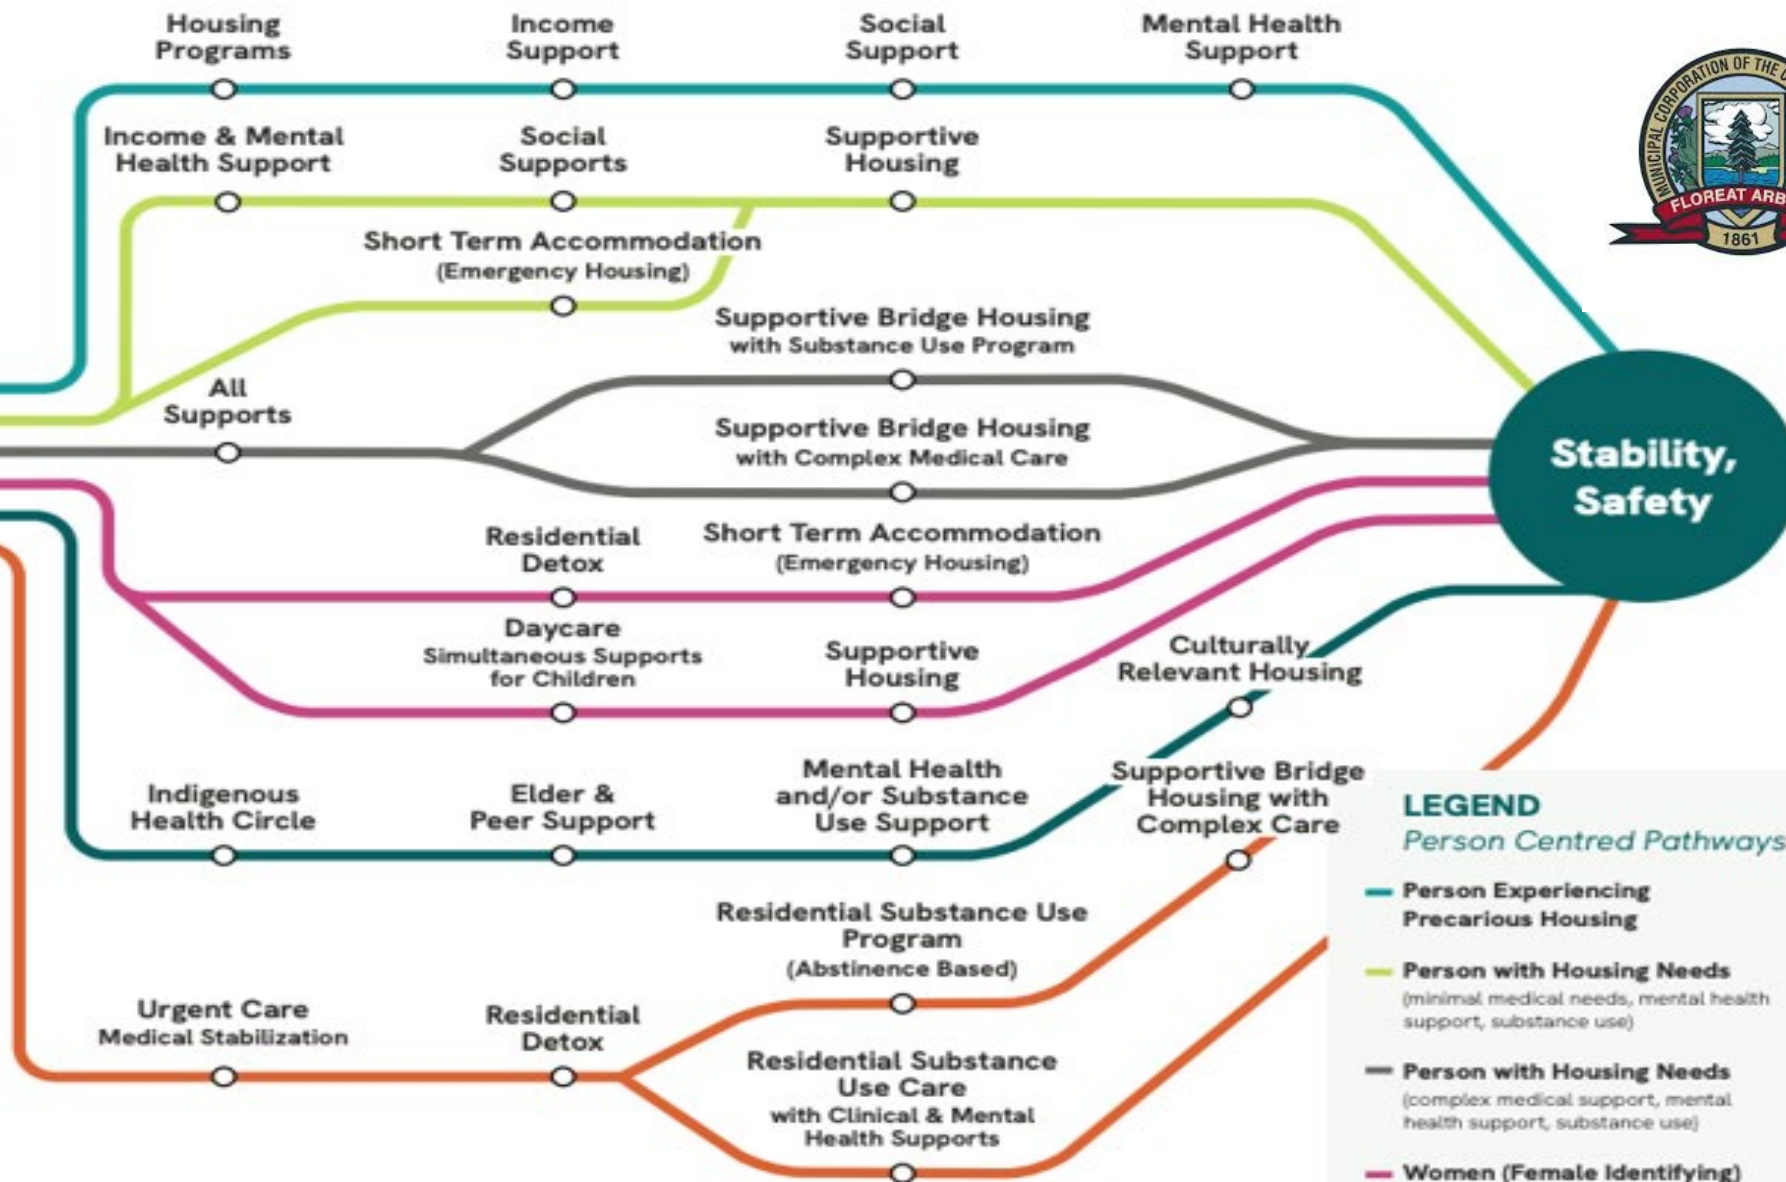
Housing Programs

Income Support

Social Support

Mental Health Support

MUNICIPAL CORPORATION OF THE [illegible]
FLOREAT ARB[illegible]
1861

Income & Mental Health Support

Social Supports

Supportive Housing

Short Term Accommodation
(Emergency Housing)

Supportive Bridge Housing
with Substance Use Program

All Supports

Supportive Bridge Housing
with Complex Medical Care

Stability, Safety

Residential Detox

Short Term Accommodation
(Emergency Housing)

Daycare
Simultaneous Supports for Children

Supportive Housing

Culturally Relevant Housing

Indigenous Health Circle

Elder & Peer Support

Mental Health and/or Substance Use Support

Supportive Bridge Housing with Complex Care

LEGEND
Person Centred Pathways

Person Experiencing Precarious Housing

Person with Housing Needs
(minimal medical needs, mental health support, substance use)

Person with Housing Needs
(complex medical support, mental health support, substance use)

Women (Female Identifying)

Residential Substance Use Program
(Abstinence Based)

Urgent Care
Medical Stabilization

Residential Detox

Residential Substance Use Care
with Clinical & Mental Health Supports